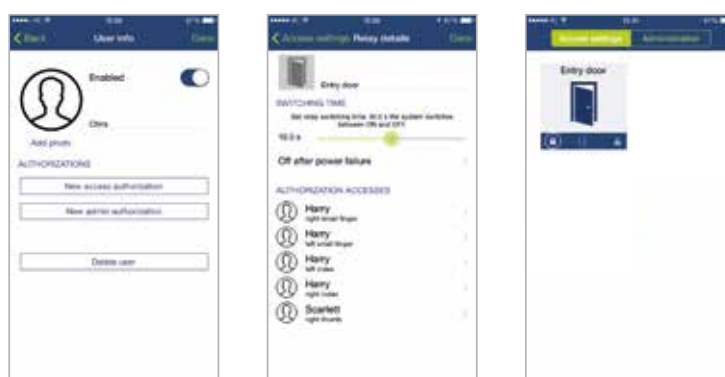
Back User info Done

Enabled

Chris

Add photo

AUTHORIZATIONS

New access authorization

New admin authorization

Delete user

Access settings Relay details Done

Entry door

SWITCHING TIME

Set relay switching time. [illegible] the system switches between ON and OFF.

10.0 s

Off after power failure

AUTHORIZATION ACCESSES

Harry
right small finger

Harry
left small finger

Harry
left index

Harry
right index

Scarlett
right thumb

Access settings Administration

Entry door